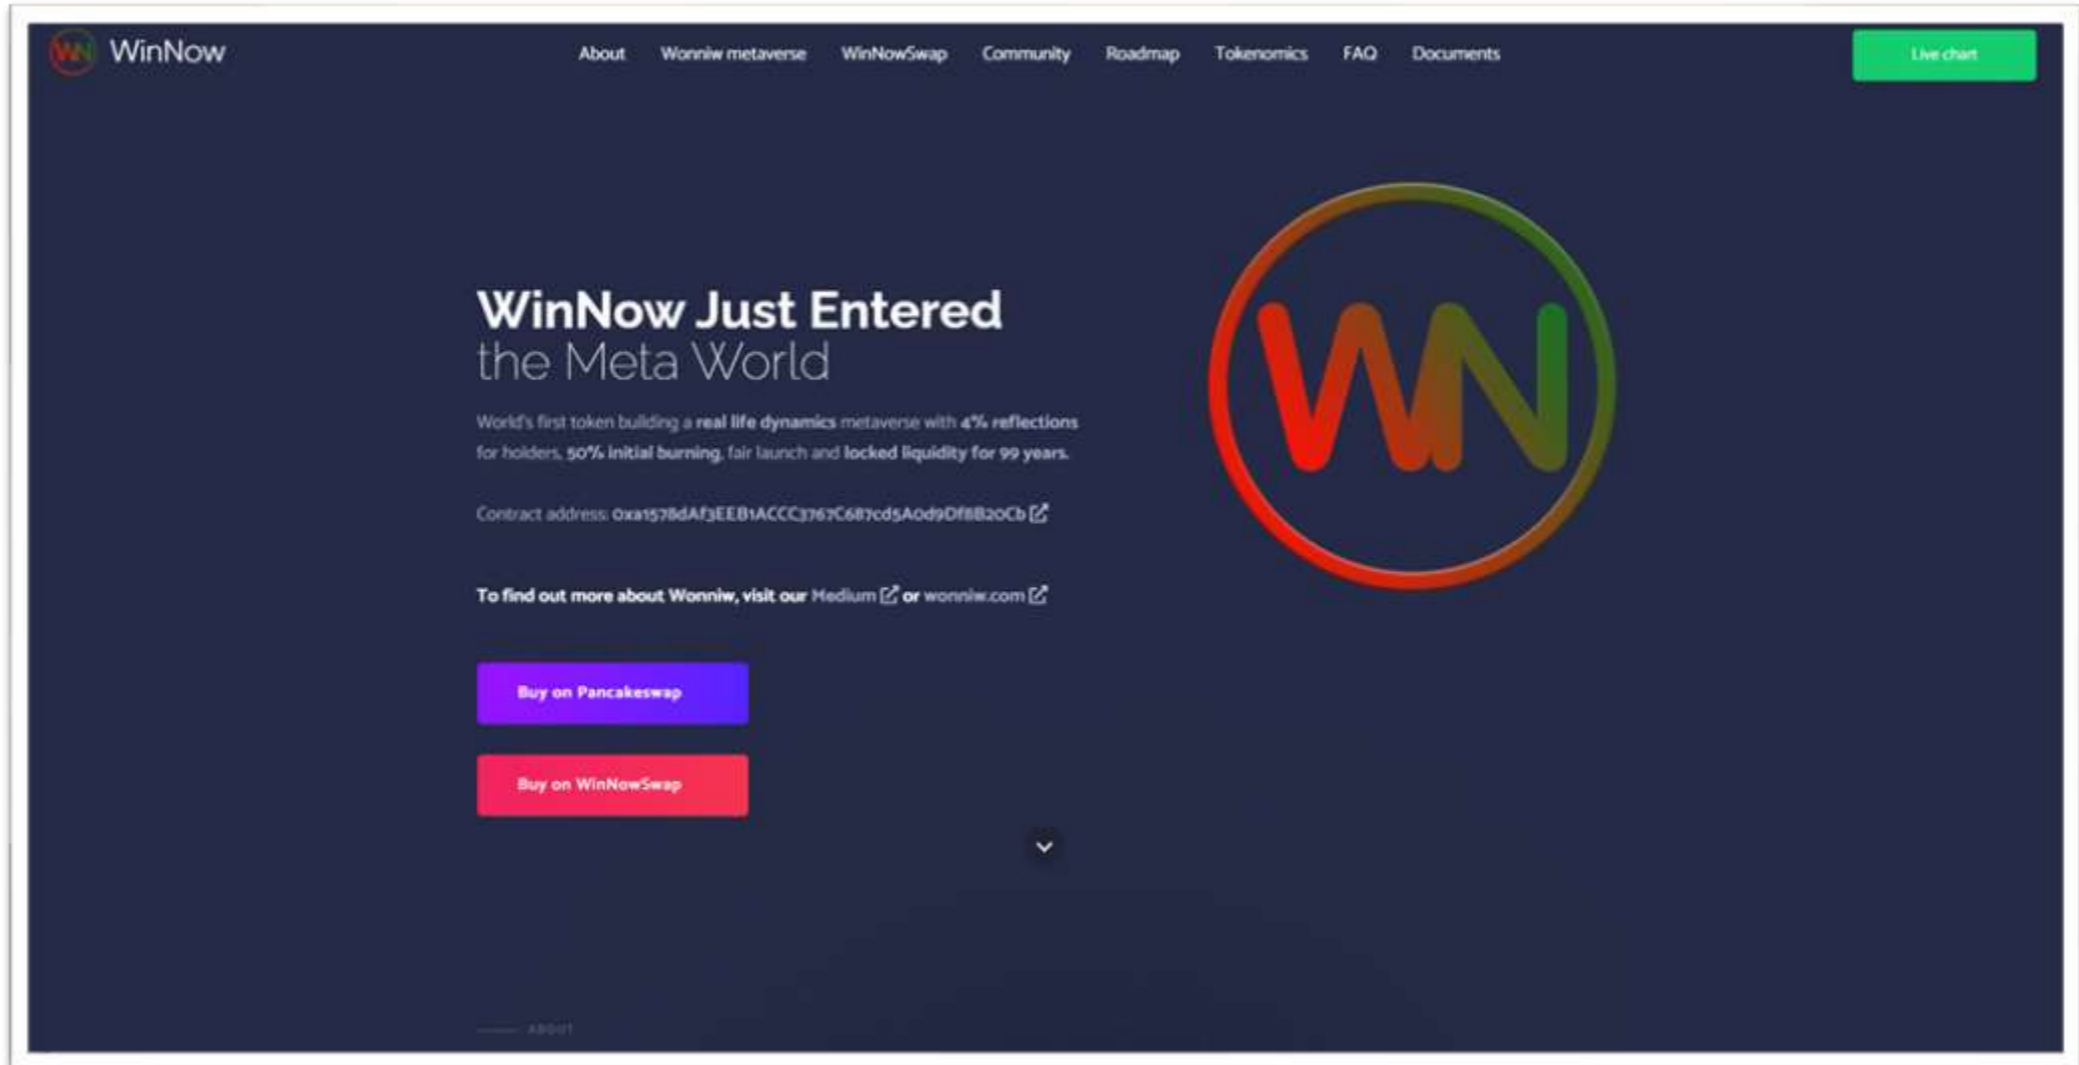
WN WinNow

About Wonniw metaverse WinNowSwap Community Roadmap Tokenomics FAQ Documents

Live chart

WinNow Just Entered
the Meta World

World's first token building a real life dynamics metaverse with 4% reflections for holders, 50% initial burning, fair launch and locked liquidity for 99 years.

Contract address: 0xa1578dAf3EEB1ACCC3767C687cd5A0d9Df8B20Cb

To find out more about Wonniw, visit our Medium or wonniw.com

Buy on Pancakeswap

Buy on WinNowSwap

WN

ABOUT